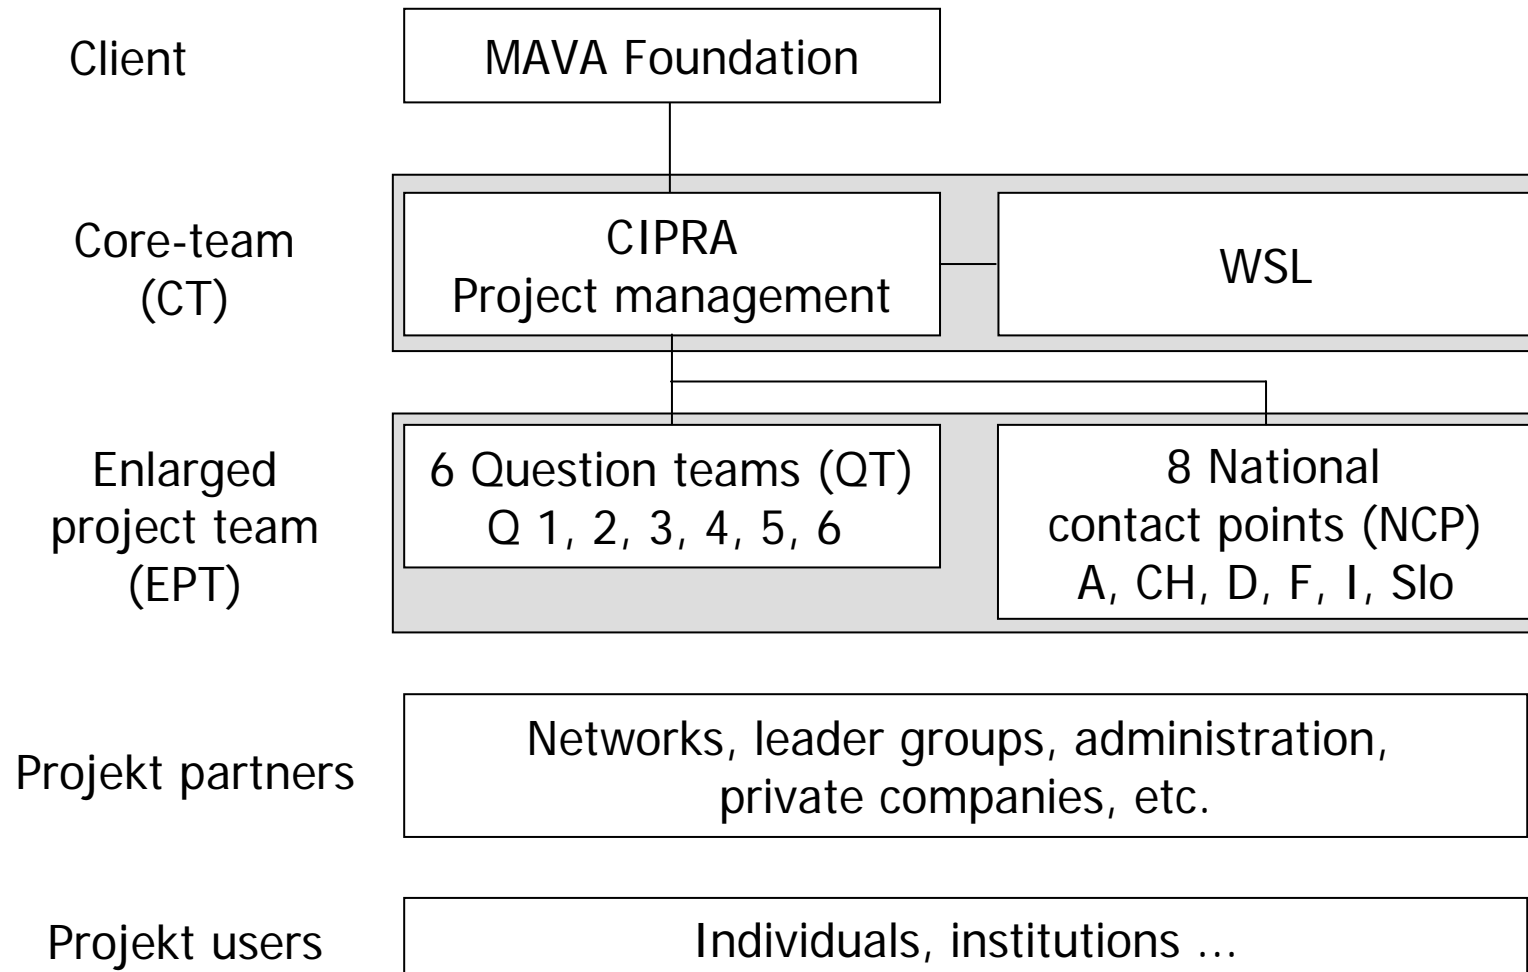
Client

MAVA Foundation

Core-team (CT)

CIPRA
Project management

WSL

Enlarged project team (EPT)

6 Question teams (QT)
Q 1, 2, 3, 4, 5, 6

8 National contact points (NCP)
A, CH, D, F, I, Slo

Projekt partners

Networks, leader groups, administration, private companies, etc.

Projekt users

Individuals, institutions …